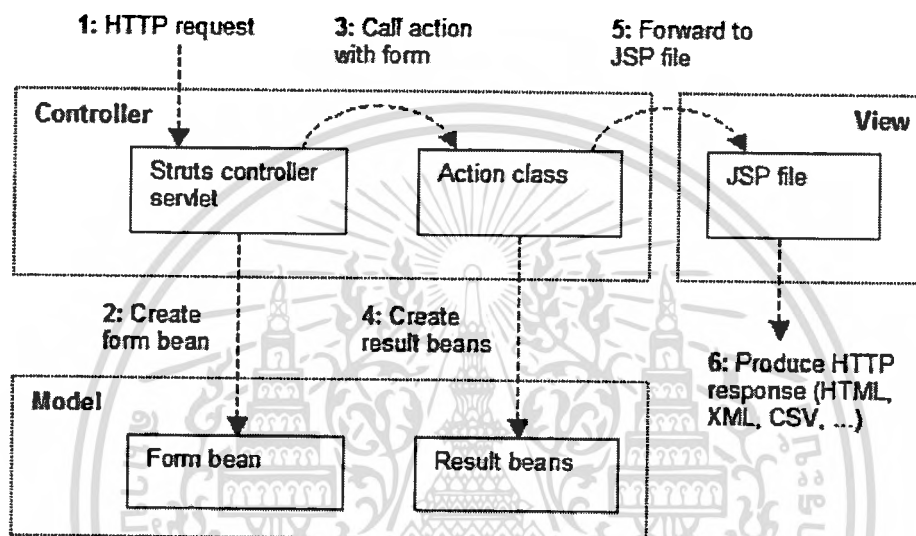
1: HTTP request

3: Call action with form

5: Forward to JSP file

Controller

View

Struts controller servlet

Action class

JSP file

2: Create form bean

4: Create result beans

6: Produce HTTP response (HTML, XML, CSV, ...)

Model

Form bean

Result beans